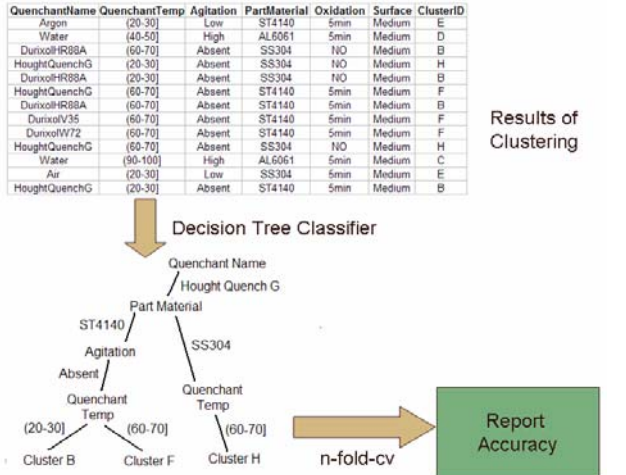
| QuenchantName | QuenchantTemp | Agitation | PartMaterial | Oxidation | Surface | ClusterID |
|---|---|---|---|---|---|---|
| Argon | (20-30] | Low | ST4140 | 5min | Medium | E |
| Water | (40-50] | High | AL6061 | 5min | Medium | D |
| DurixolHR88A | (60-70] | Absent | SS304 | NO | Medium | B |
| HoughtQuenchG | (20-30] | Absent | SS304 | NO | Medium | H |
| DurixolHR88A | (20-30] | Absent | SS304 | NO | Medium | B |
| HoughtQuenchG | (60-70] | Absent | ST4140 | 5min | Medium | F |
| DurixolHR88A | (60-70] | Absent | ST4140 | 5min | Medium | B |
| DurixolV35 | (60-70] | Absent | ST4140 | 5min | Medium | F |
| DurixolW72 | (60-70] | Absent | ST4140 | 5min | Medium | F |
| HoughtQuenchG | (60-70] | Absent | SS304 | NO | Medium | H |
| Water | (90-100] | High | AL6061 | 5min | Medium | C |
| Air | (20-30] | Low | SS304 | 5min | Medium | E |
| HoughtQuenchG | (20-30] | Absent | ST4140 | 5min | Medium | B |

Results of Clustering

Decision Tree Classifier

Quenchant Name
Hought Quench G
Part Material
ST4140
SS304
Agitation
Absent
Quenchant Temp
Quenchant Temp
(20-30]
(60-70]
(60-70]
Cluster B
Cluster F
Cluster H

n-fold-cv

Report Accuracy